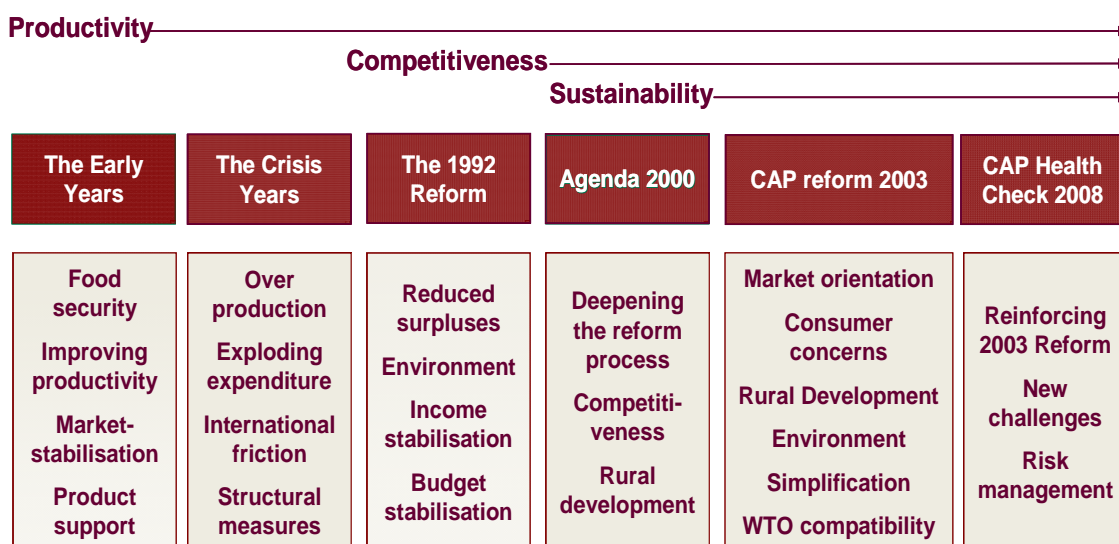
Productivity

Competitiveness

Sustainability

The Early Years

The Crisis Years

The 1992 Reform

Agenda 2000

CAP reform 2003

CAP Health Check 2008

Food security

Improving productivity

Market-stabilisation

Product support

Over production

Exploding expenditure

International friction

Structural measures

Reduced surpluses

Environment

Income stabilisation

Budget stabilisation

Deepening the reform process

Competitiveness

Rural development

Market orientation

Consumer concerns

Rural Development

Environment

Simplification

WTO compatibility

Reinforcing 2003 Reform

New challenges

Risk management